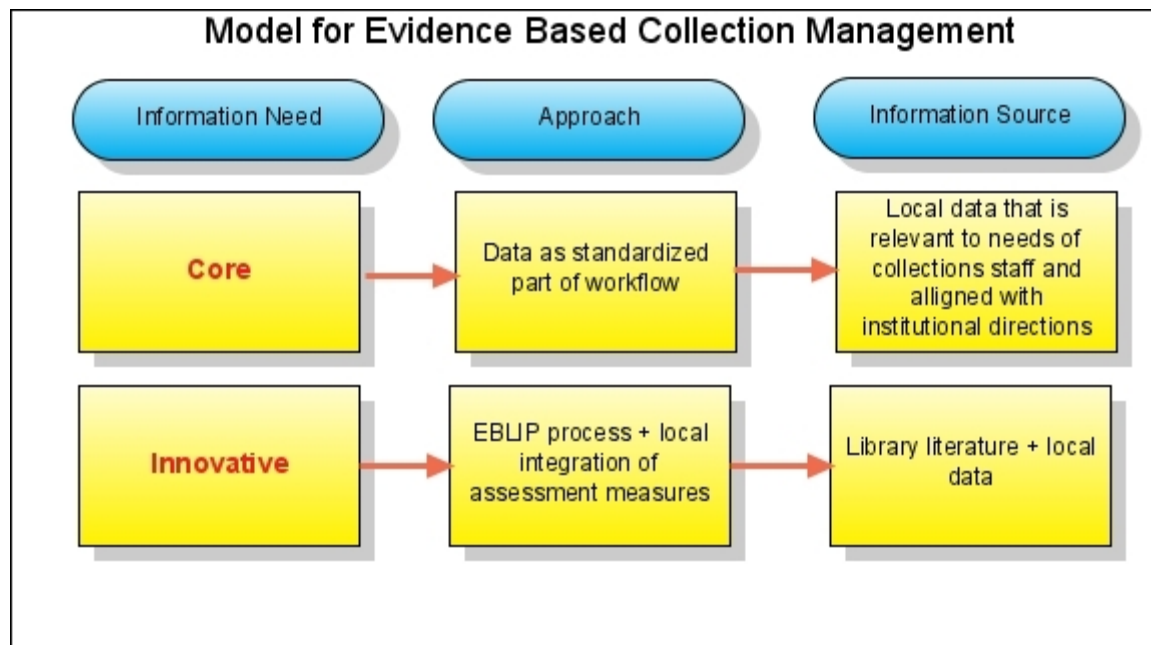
Model for Evidence Based Collection Management

Information Need

Approach

Information Source

Core

Data as standardized part of workflow

Local data that is relevant to needs of collections staff and alligned with institutional directions

Innovative

EBLIP process + local integration of assessment measures

Library literature + local data